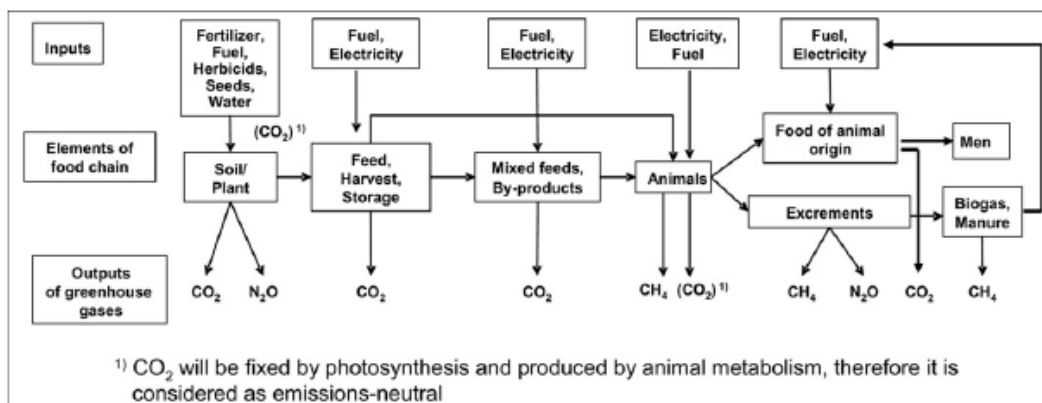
Inputs

Fertilizer, Fuel, Herbicids, Seeds, Water

Fuel, Electricity

Fuel, Electricity

Electricity, Fuel

Fuel, Electricity

Elements of food chain

$(CO_2)^{1)}$

Soil/ Plant

Feed, Harvest, Storage

Mixed feeds, By-products

Animals

Food of animal origin

Men

Excrements

Biogas, Manure

Outputs of greenhouse gases

$CO_2$ $N_2O$

$CO_2$

$CO_2$

$CH_4$ $(CO_2)^{1)}$

$CH_4$ $N_2O$ $CO_2$ $CH_4$

$^{1)}$ $CO_2$ will be fixed by photosynthesis and produced by animal metabolism, therefore it is considered as emissions-neutral